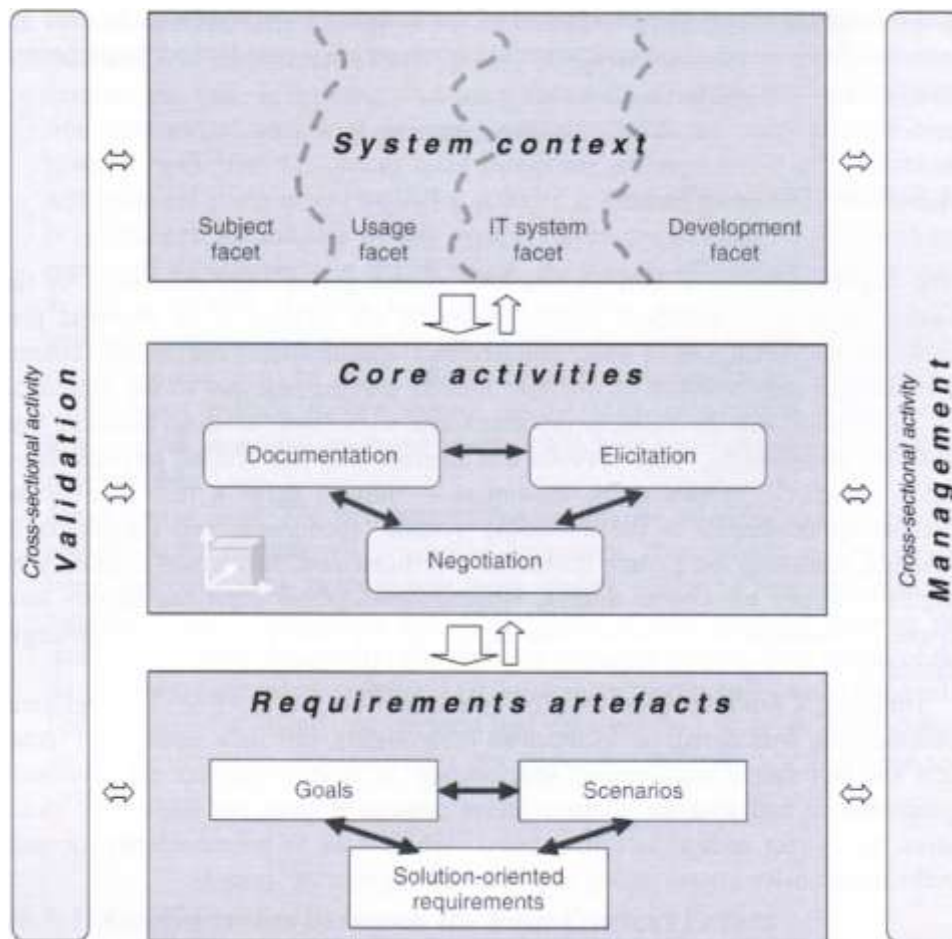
Cross-sectional activity
Validation

System context

Subject facet

Usage facet

IT system facet

Development facet

Core activities

Documentation

Elicitation

Negotiation

Requirements artefacts

Goals

Scenarios

Solution-oriented requirements

Cross-sectional activity
Management